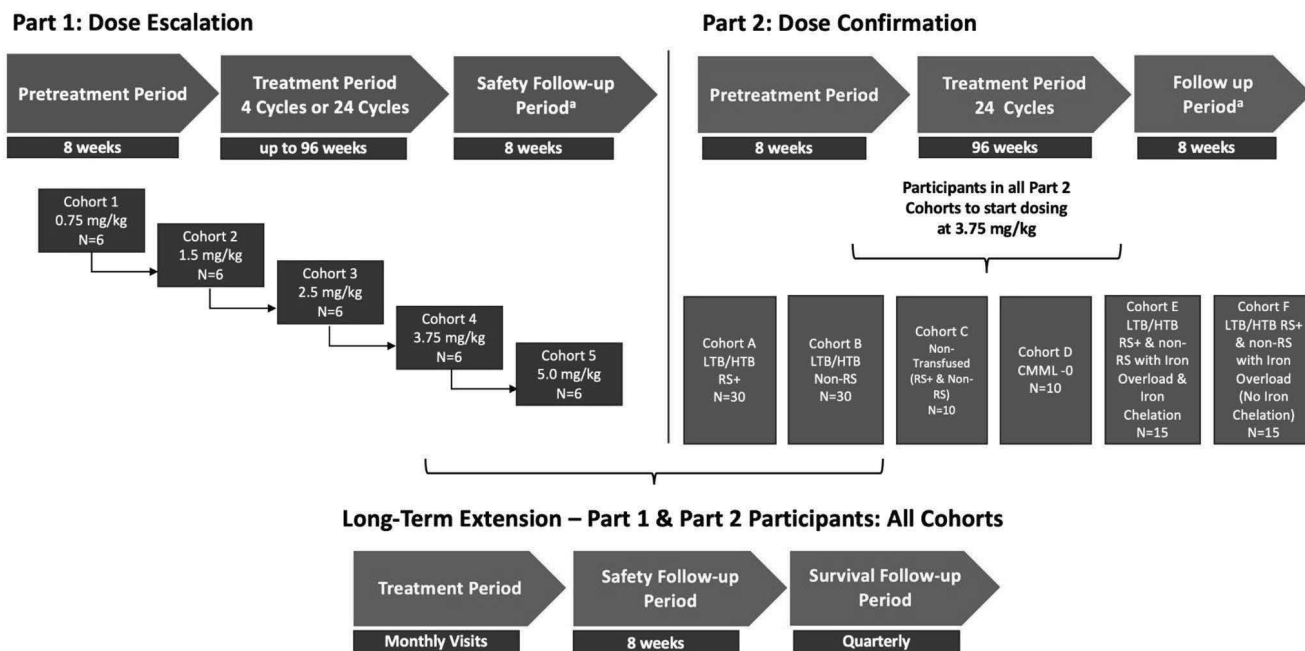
Part 1: Dose Escalation

Pretreatment Period
8 weeks

Treatment Period 4 Cycles or 24 Cycles
up to 96 weeks

Safety Follow-up Period$^{a}$
8 weeks

Cohort 1 0.75 mg/kg N=6

Cohort 2 1.5 mg/kg N=6

Cohort 3 2.5 mg/kg N=6

Cohort 4 3.75 mg/kg N=6

Cohort 5 5.0 mg/kg N=6

Part 2: Dose Confirmation

Pretreatment Period
8 weeks

Treatment Period 24 Cycles
96 weeks

Follow up Period$^{a}$
8 weeks

Participants in all Part 2 Cohorts to start dosing at 3.75 mg/kg

Cohort A LTB/HTB RS+ N=30

Cohort B LTB/HTB Non-RS N=30

Cohort C Non-Transfused (RS+ & Non-RS) N=10

Cohort D CMML -0 N=10

Cohort E LTB/HTB RS+ & non-RS with Iron Overload & Iron Chelation N=15

Cohort F LTB/HTB RS+ & non-RS with Iron Overload (No Iron Chelation) N=15

Long-Term Extension – Part 1 & Part 2 Participants: All Cohorts

Treatment Period
Monthly Visits

Safety Follow-up Period
8 weeks

Survival Follow-up Period
Quarterly